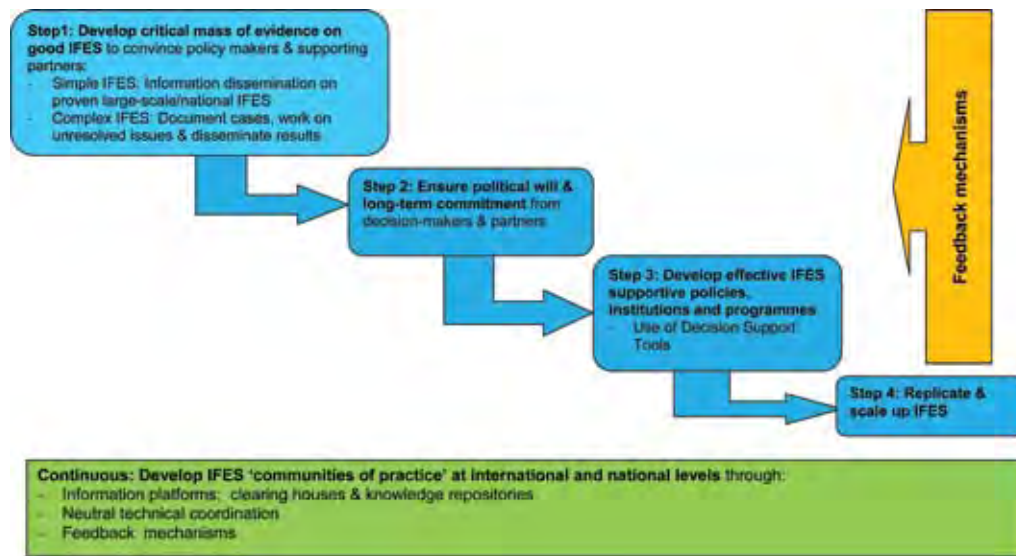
**Step1: Develop critical mass of evidence on good IFES** to convince policy makers & supporting partners:
- Simple IFES: Information dissemination on proven large-scale/national IFES
- Complex IFES: Document cases, work on unresolved issues & disseminate results

**Step 2: Ensure political will & long-term commitment** from decision-makers & partners

**Step 3: Develop effective IFES supportive policies, institutions and programmes**
- Use of Decision Support Tools

**Step 4: Replicate & scale up IFES**

**Feedback mechanisms**

**Continuous: Develop IFES 'communities of practice' at international and national levels** through:
- Information platforms: clearing houses & knowledge repositories
- Neutral technical coordination
- Feedback mechanisms